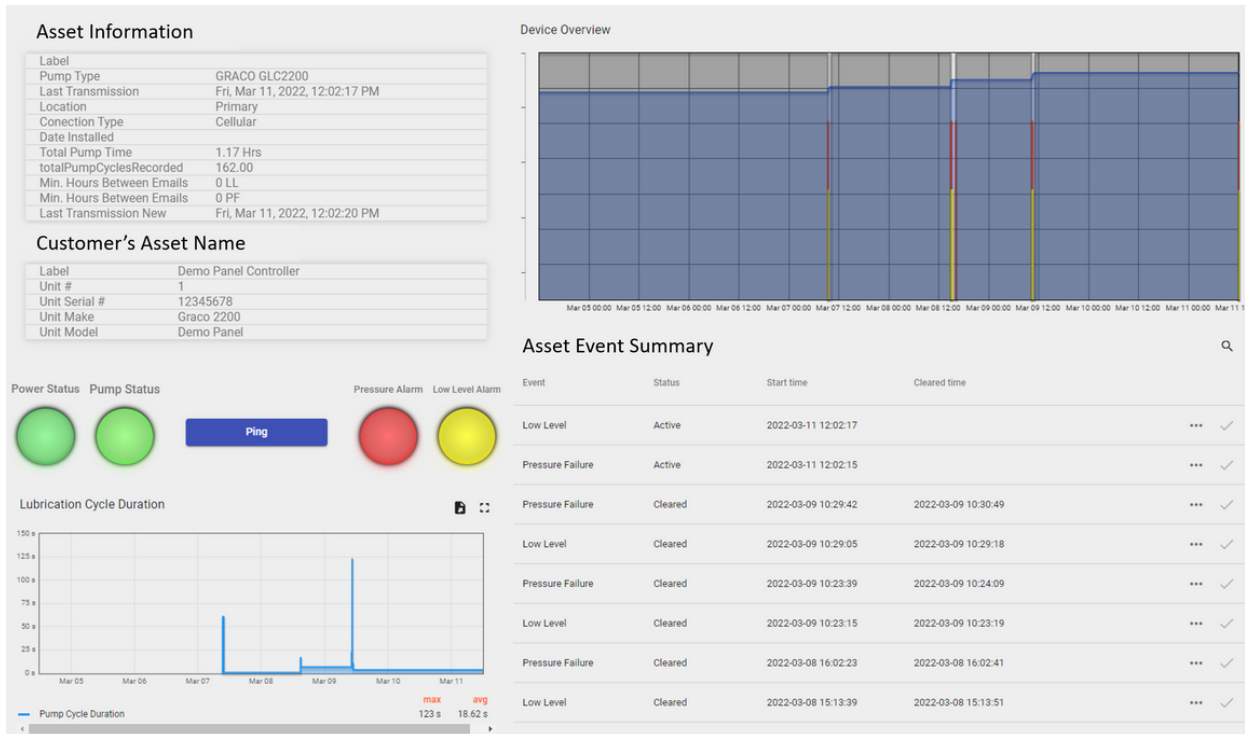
Asset Information

| Label | |
|---|---|
| Pump Type | GRACO GLC2200 |
| Last Transmission | Fri, Mar 11, 2022, 12:02:17 PM |
| Location | Primary |
| Conection Type | Cellular |
| Date Installed | |
| Total Pump Time | 1.17 Hrs |
| totalPumpCyclesRecorded | 162.00 |
| Min. Hours Between Emails | 0 LL |
| Min. Hours Between Emails | 0 PF |
| Last Transmission New | Fri, Mar 11, 2022, 12:02:20 PM |

Customer's Asset Name

| Label | Demo Panel Controller |
|---|---|
| Unit # | 1 |
| Unit Serial # | 12345678 |
| Unit Make | Graco 2200 |
| Unit Model | Demo Panel |

Device Overview

Mar 05 00:00 Mar 05 12:00 Mar 06 00:00 Mar 06 12:00 Mar 07 00:00 Mar 07 12:00 Mar 08 00:00 Mar 08 12:00 Mar 09 00:00 Mar 09 12:00 Mar 10 00:00 Mar 10 12:00 Mar 11 00:00 Mar 11

Power Status Pump Status Ping Pressure Alarm Low Level Alarm

Lubrication Cycle Duration

150 s 125 s 100 s 75 s 50 s 25 s 0 s

Mar 05 Mar 06 Mar 07 Mar 08 Mar 09 Mar 10 Mar 11

Pump Cycle Duration max 123 s avg 18.62 s

Asset Event Summary

| Event | Status | Start time | Cleared time |
|---|---|---|---|
| Low Level | Active | 2022-03-11 12:02:17 | |
| Pressure Failure | Active | 2022-03-11 12:02:15 | |
| Pressure Failure | Cleared | 2022-03-09 10:29:42 | 2022-03-09 10:30:49 |
| Low Level | Cleared | 2022-03-09 10:29:05 | 2022-03-09 10:29:18 |
| Pressure Failure | Cleared | 2022-03-09 10:23:39 | 2022-03-09 10:24:09 |
| Low Level | Cleared | 2022-03-09 10:23:15 | 2022-03-09 10:23:19 |
| Pressure Failure | Cleared | 2022-03-08 16:02:23 | 2022-03-08 16:02:41 |
| Low Level | Cleared | 2022-03-08 15:13:39 | 2022-03-08 15:13:51 |